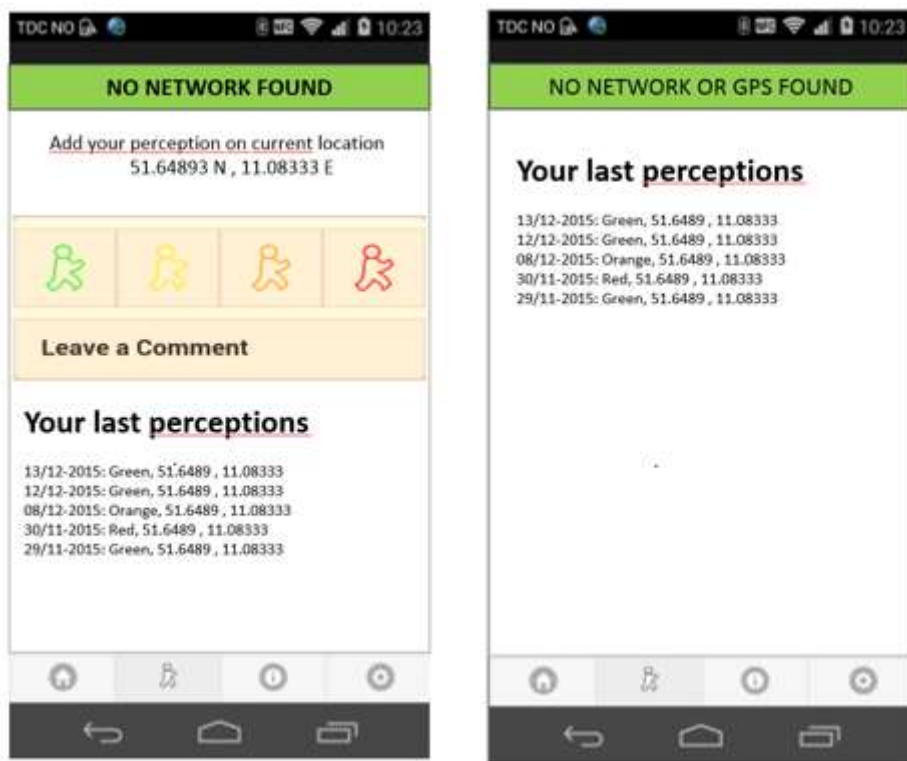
TDC NO 10:23

NO NETWORK FOUND

Add your perception on current location
51.64893 N , 11.08333 E

Leave a Comment

Your last perceptions

13/12-2015: Green, 51.6489 , 11.08333
12/12-2015: Green, 51.6489 , 11.08333
08/12-2015: Orange, 51.6489 , 11.08333
30/11-2015: Red, 51.6489 , 11.08333
29/11-2015: Green, 51.6489 , 11.08333

TDC NO 10:23

NO NETWORK OR GPS FOUND

Your last perceptions

13/12-2015: Green, 51.6489 , 11.08333
12/12-2015: Green, 51.6489 , 11.08333
08/12-2015: Orange, 51.6489 , 11.08333
30/11-2015: Red, 51.6489 , 11.08333
29/11-2015: Green, 51.6489 , 11.08333